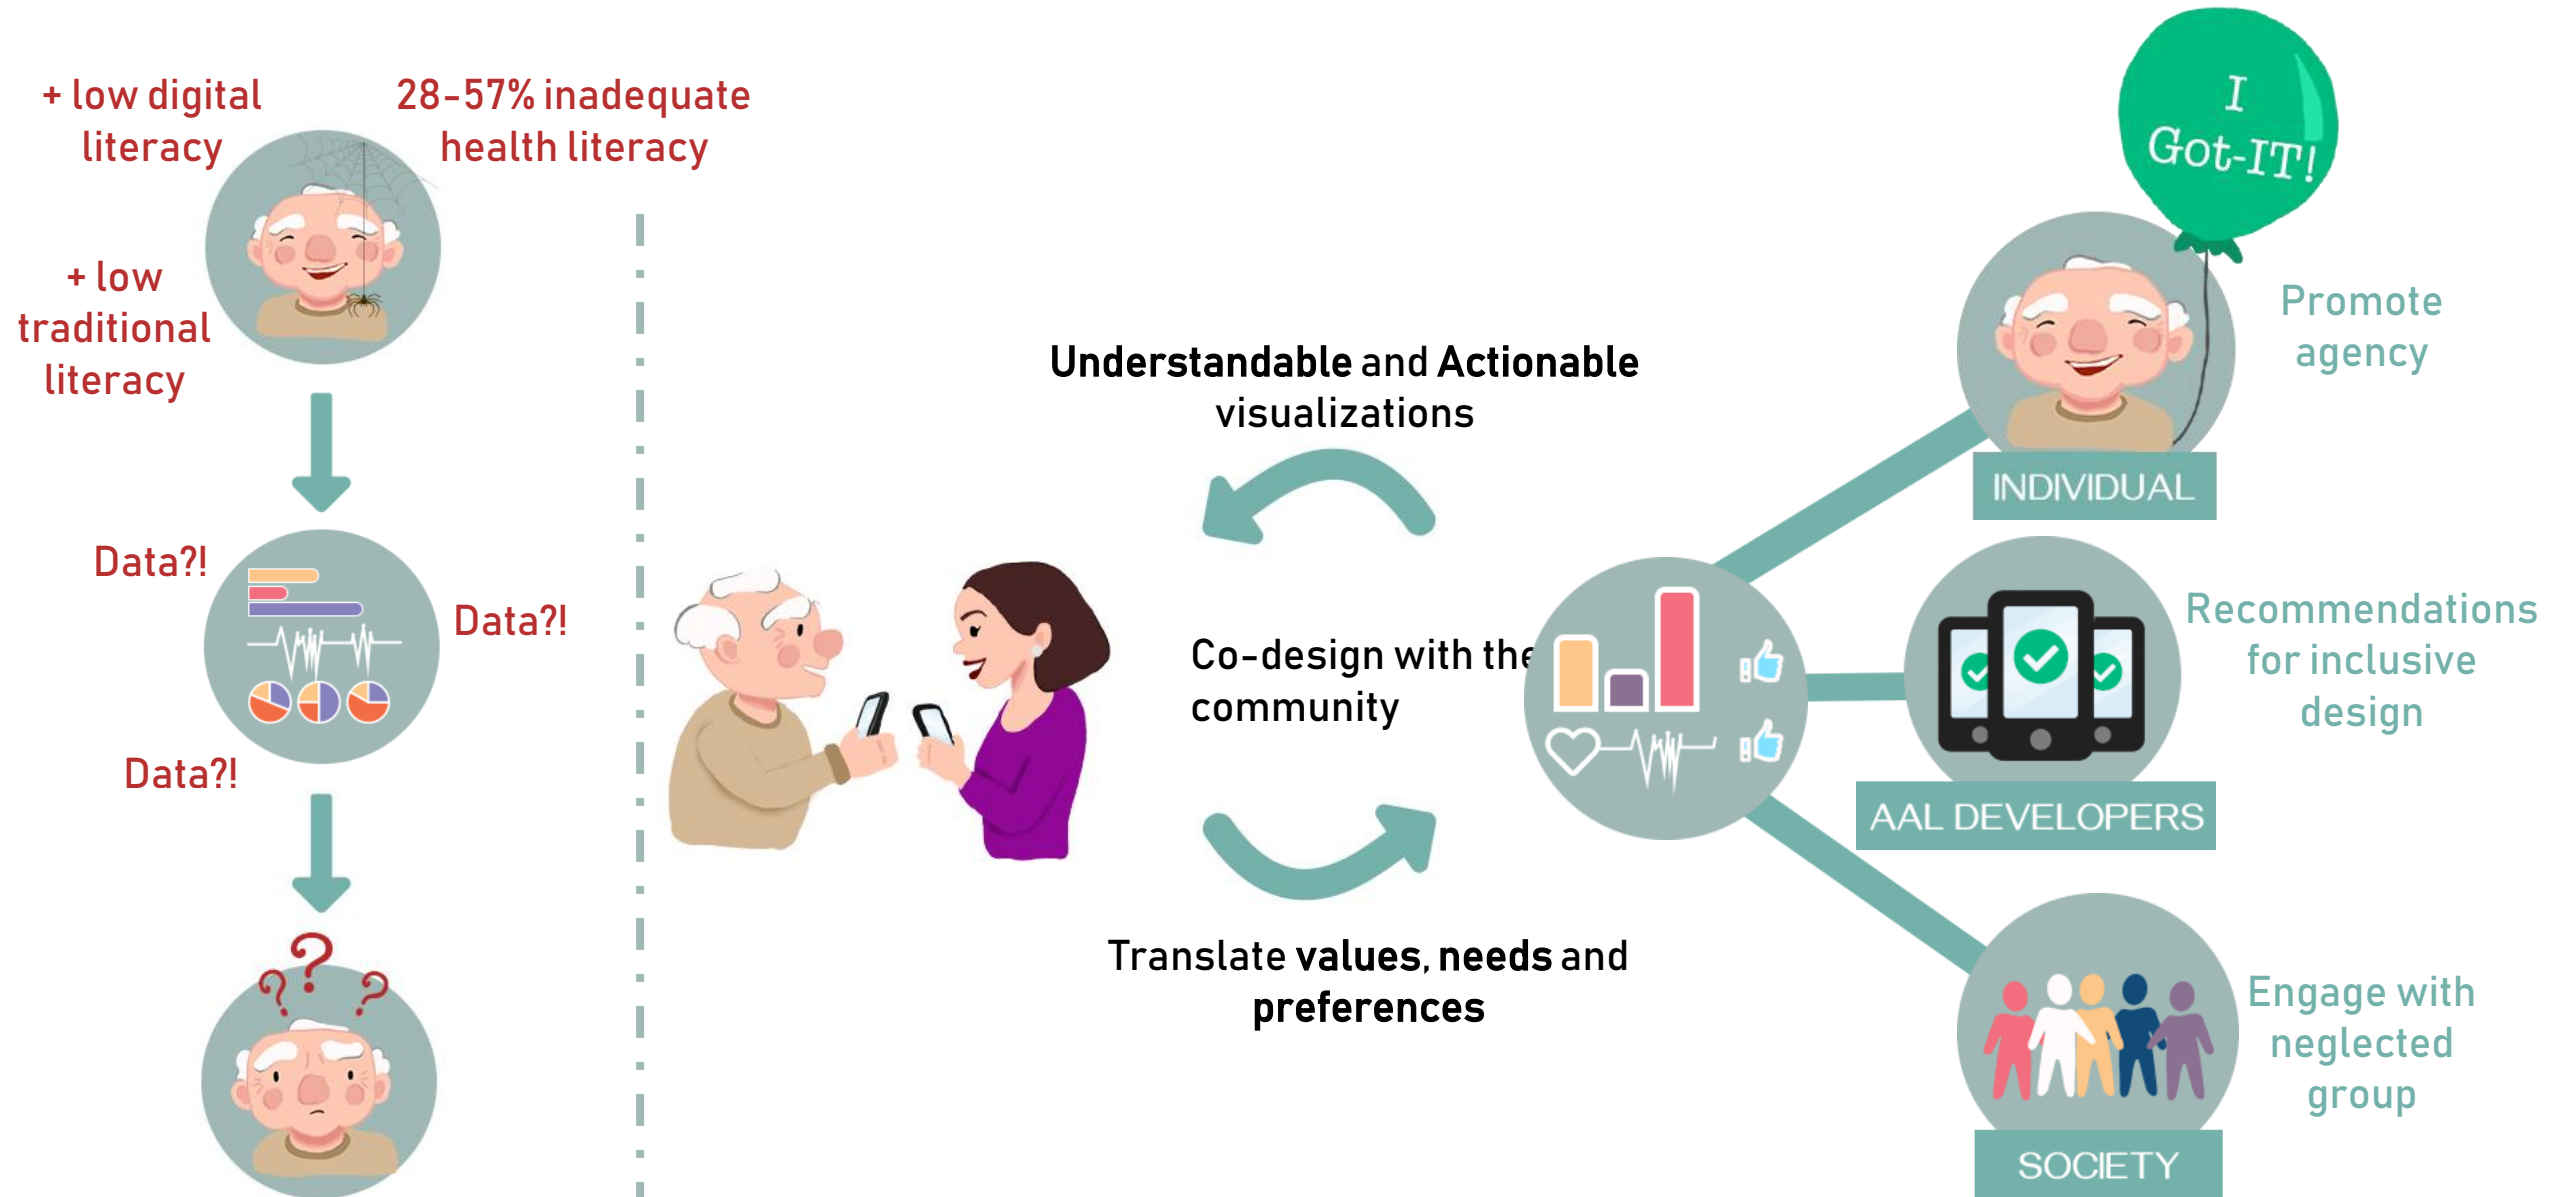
+ low digital literacy

28-57% inadequate health literacy

+ low traditional literacy

Data?!

Data?!

Data?!

Understandable and Actionable visualizations

Co-design with the community

Translate values, needs and preferences

I Got-IT!

INDIVIDUAL

Promote agency

AAL DEVELOPERS

Recommendations for inclusive design

SOCIETY

Engage with neglected group